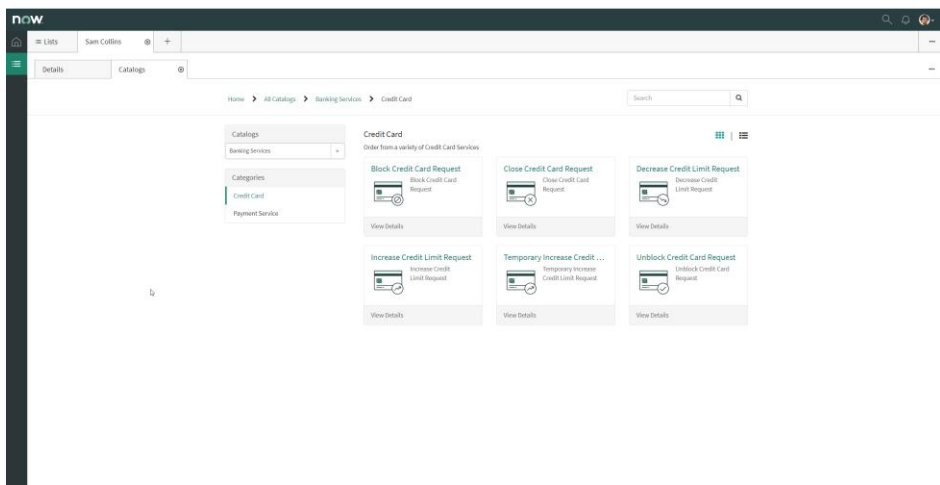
now

≡ Lists
Sam Collins
+

Details
Catalogs

Home > All Catalogs > Banking Services > Credit Card

Search

Catalogs
Banking Services

Categories
Credit Card
Payment Service

Credit Card
Order from a variety of Credit Card Services

Block Credit Card Request
Block Credit Card Request
View Details

Close Credit Card Request
Close Credit Card Request
View Details

Decrease Credit Limit Request
Decrease Credit Limit Request
View Details

Increase Credit Limit Request
Increase Credit Limit Request
View Details

Temporary Increase Credit ...
Temporary Increase Credit Limit Request
View Details

Unblock Credit Card Request
Unblock Credit Card Request
View Details